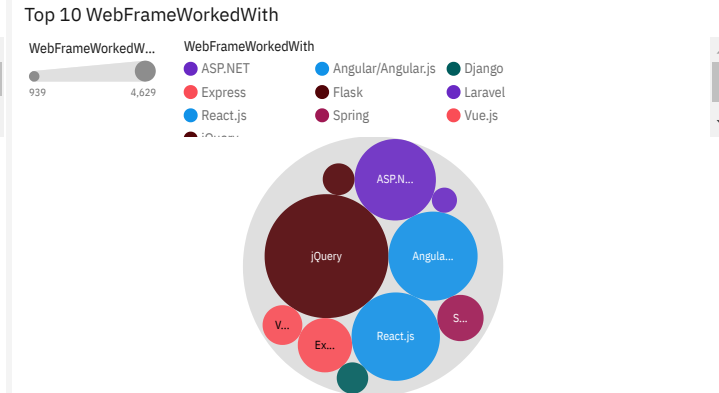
Top 10 WebFrameWorkedWith

WebFrameWorkedW...

939

4,629

WebFrameWorkedWith

ASP.NET

Angular/Angular.js

Django

Express

Flask

Laravel

React.js

Spring

Vue.js

jQuery

ASP.N...

jQuery

Angula...

V...

Ex...

React.js

S...